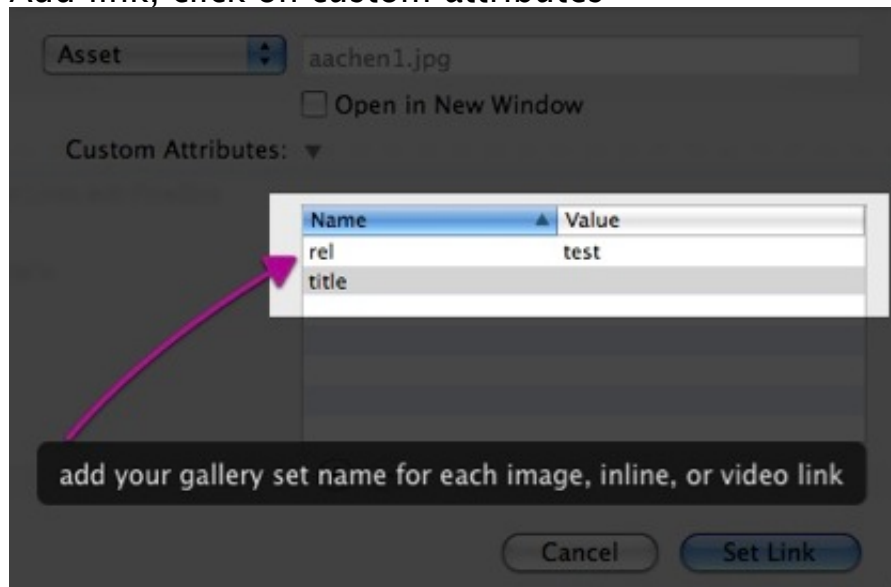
Add link, click on custom attributes

Asset
aachen1.jpg
Open in New Window
Custom Attributes:

| Name | Value |
|---|---|
| rel | test |
| title | |

add your gallery set name for each image, inline, or video link

Cancel
Set Link